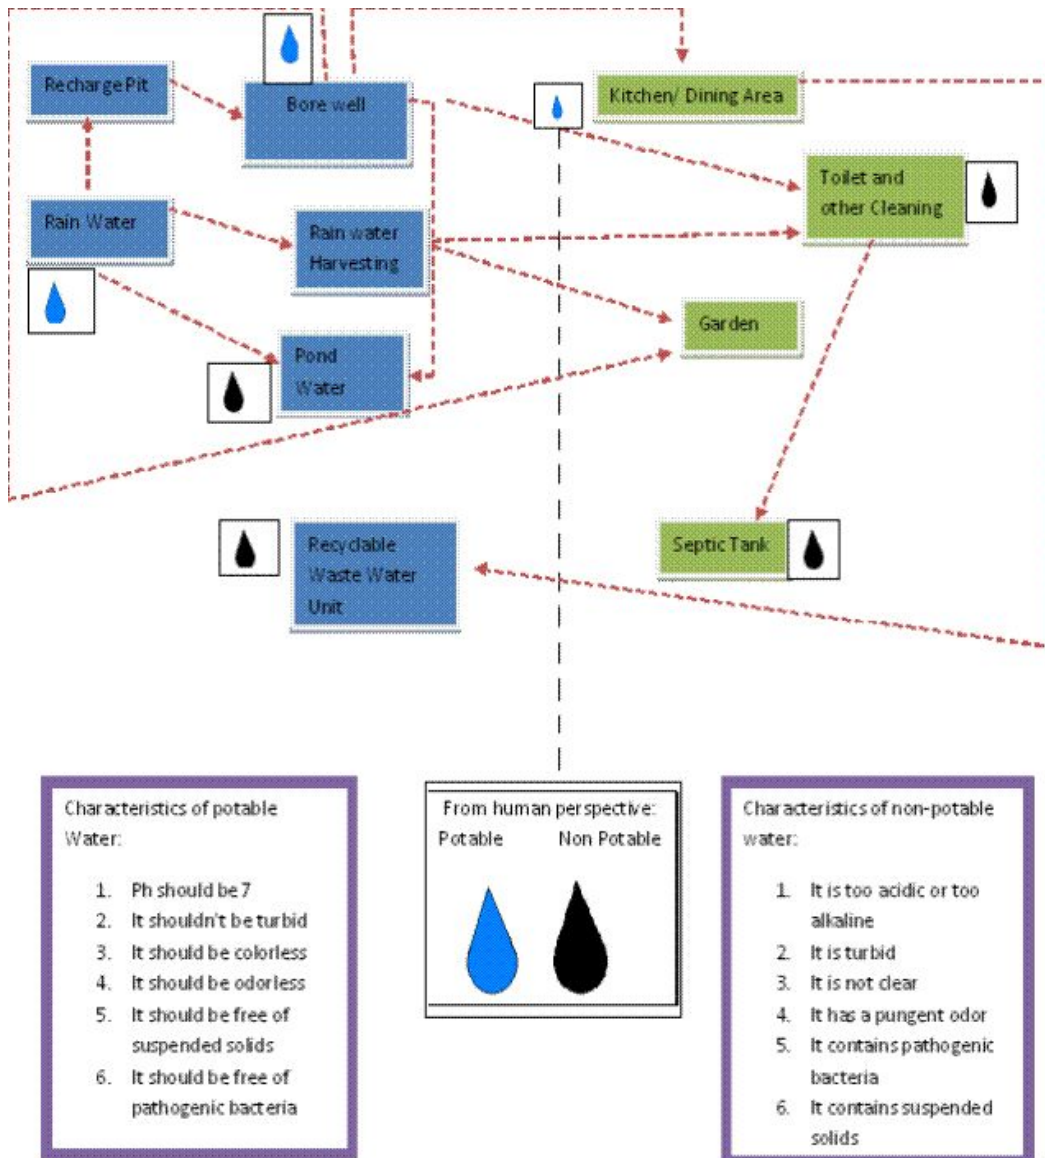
Recharge Pit

Bore well

Kitchen/ Dining Area

Toilet and other Cleaning

Rain Water

Rain water Harvesting

Garden

Pond Water

Recyclable Waste Water Unit

Septic Tank

Characteristics of potable Water:

1. Ph should be 7
2. It shouldn't be turbid
3. It should be colorless
4. It should be odorless
5. It should be free of suspended solids
6. It should be free of pathogenic bacteria

From human perspective:
Potable Non Potable

Characteristics of non-potable water:

1. It is too acidic or too alkaline
2. It is turbid
3. It is not clear
4. It has a pungent odor
5. It contains pathogenic bacteria
6. It contains suspended solids